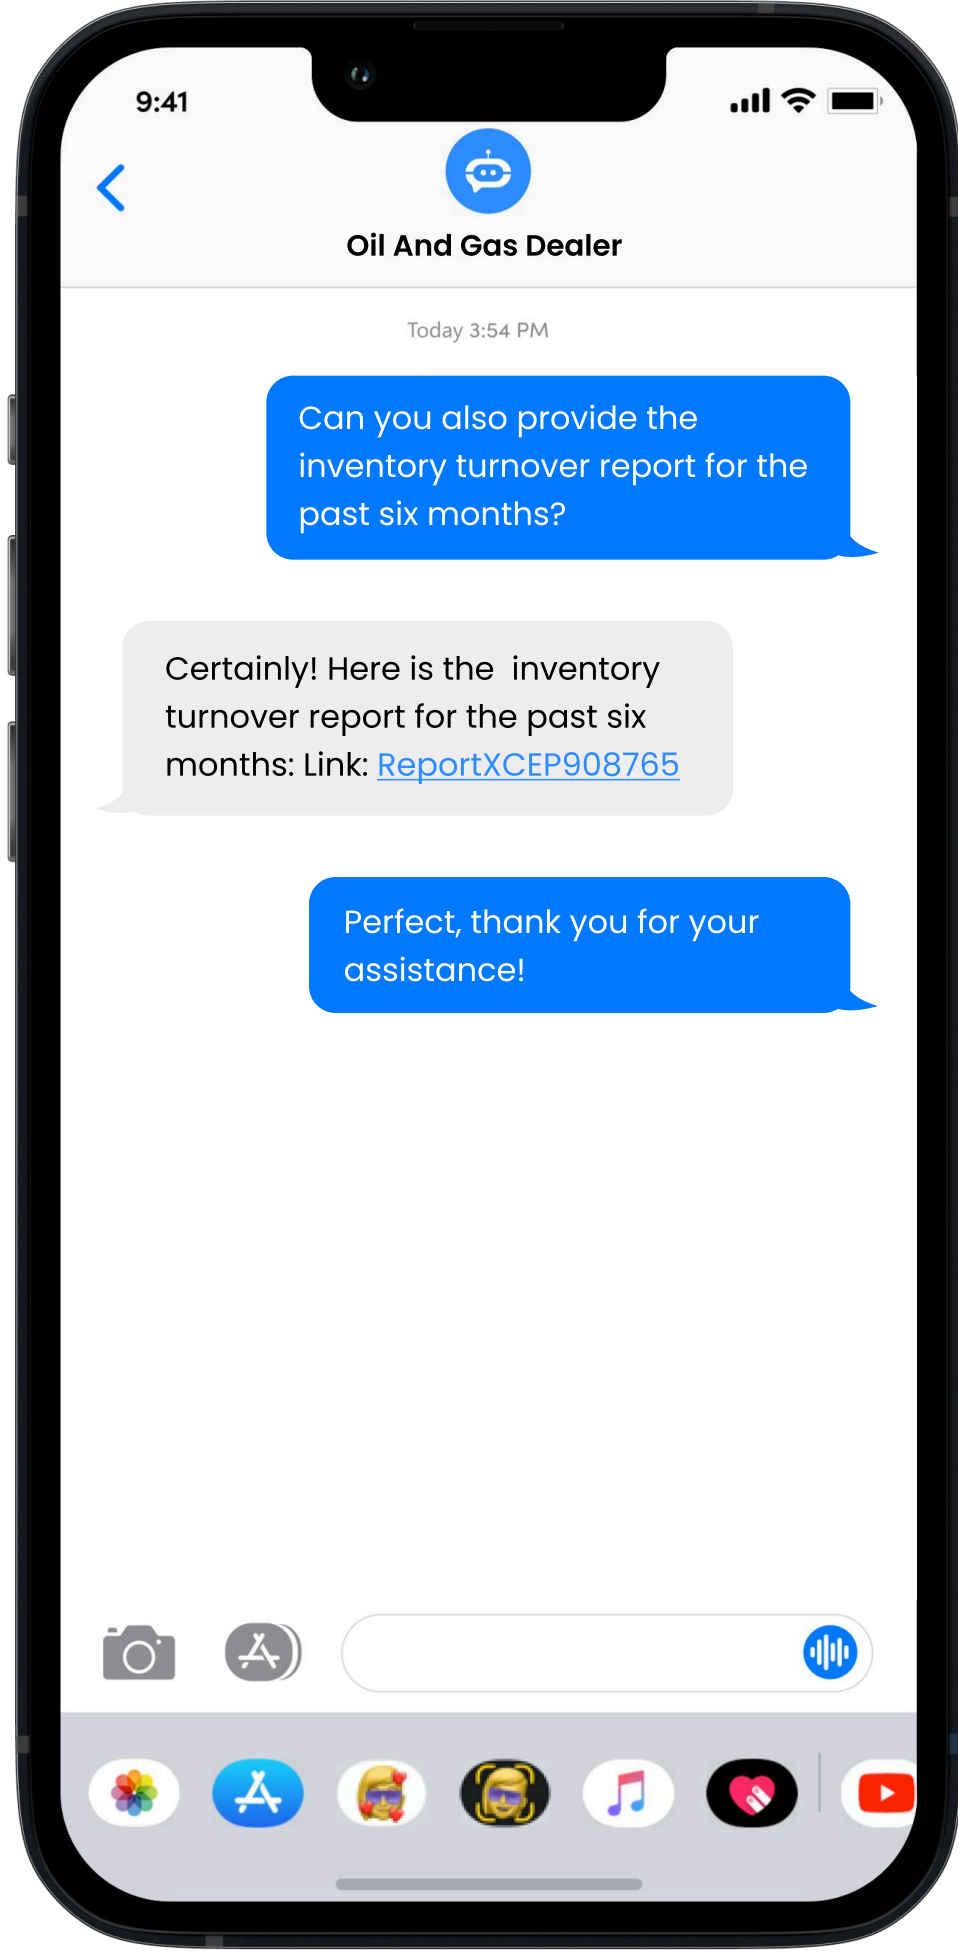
9:41

Oil And Gas Dealer

Today 3:54 PM

Can you also provide the inventory turnover report for the past six months?

Certainly! Here is the  inventory turnover report for the past six months: Link: ReportXCEP908765

Perfect, thank you for your assistance!